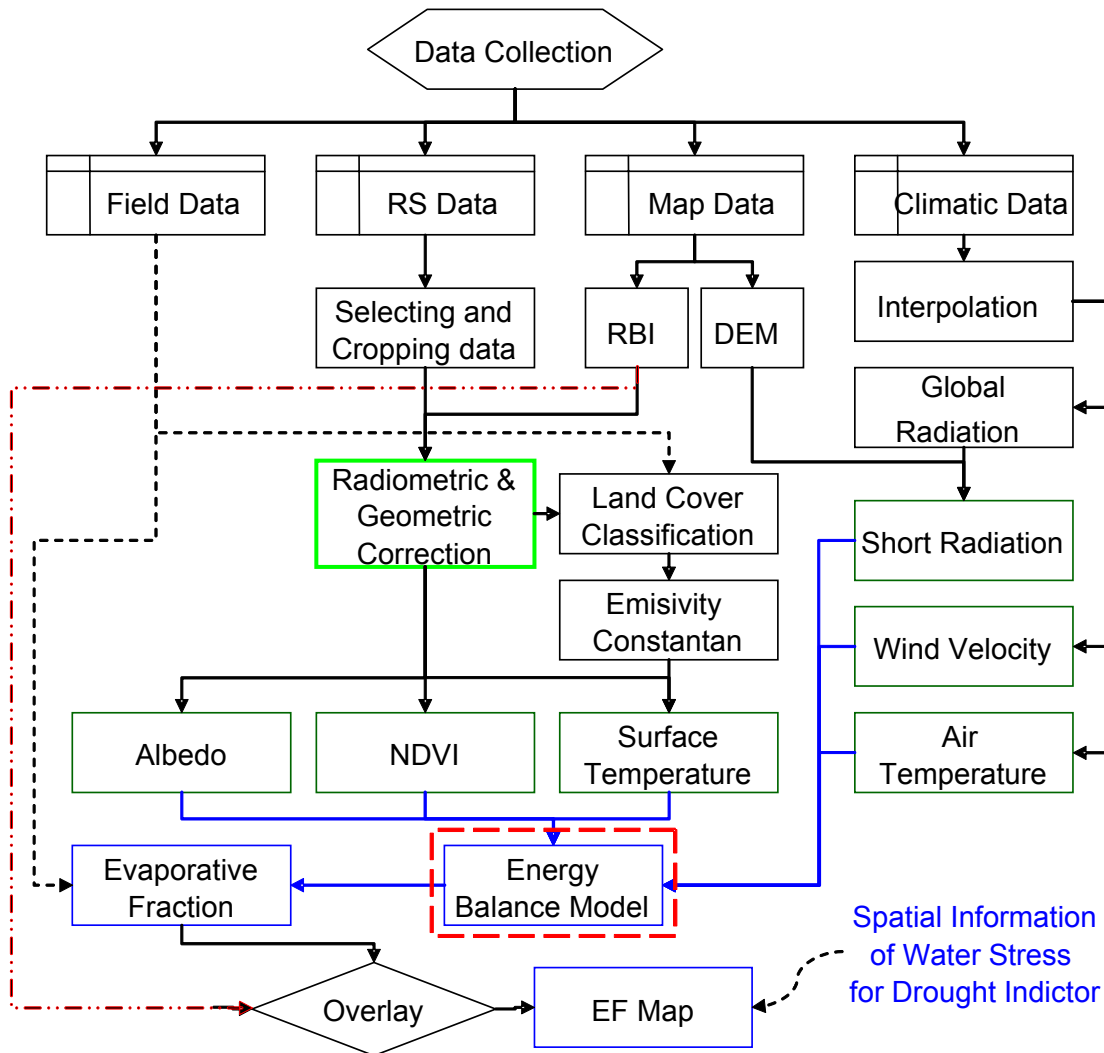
Data Collection

Field Data

RS Data

Map Data

Climatic Data

Selecting and Cropping data

RBI

DEM

Interpolation

Global Radiation

Radiometric & Geometric Correction

Land Cover Classification

Short Radiation

Emisivity Constantan

Wind Velocity

Albedo

NDVI

Surface Temperature

Air Temperature

Evaporative Fraction

Energy Balance Model

Spatial Information of Water Stress for Drought Indictor

Overlay

EF Map